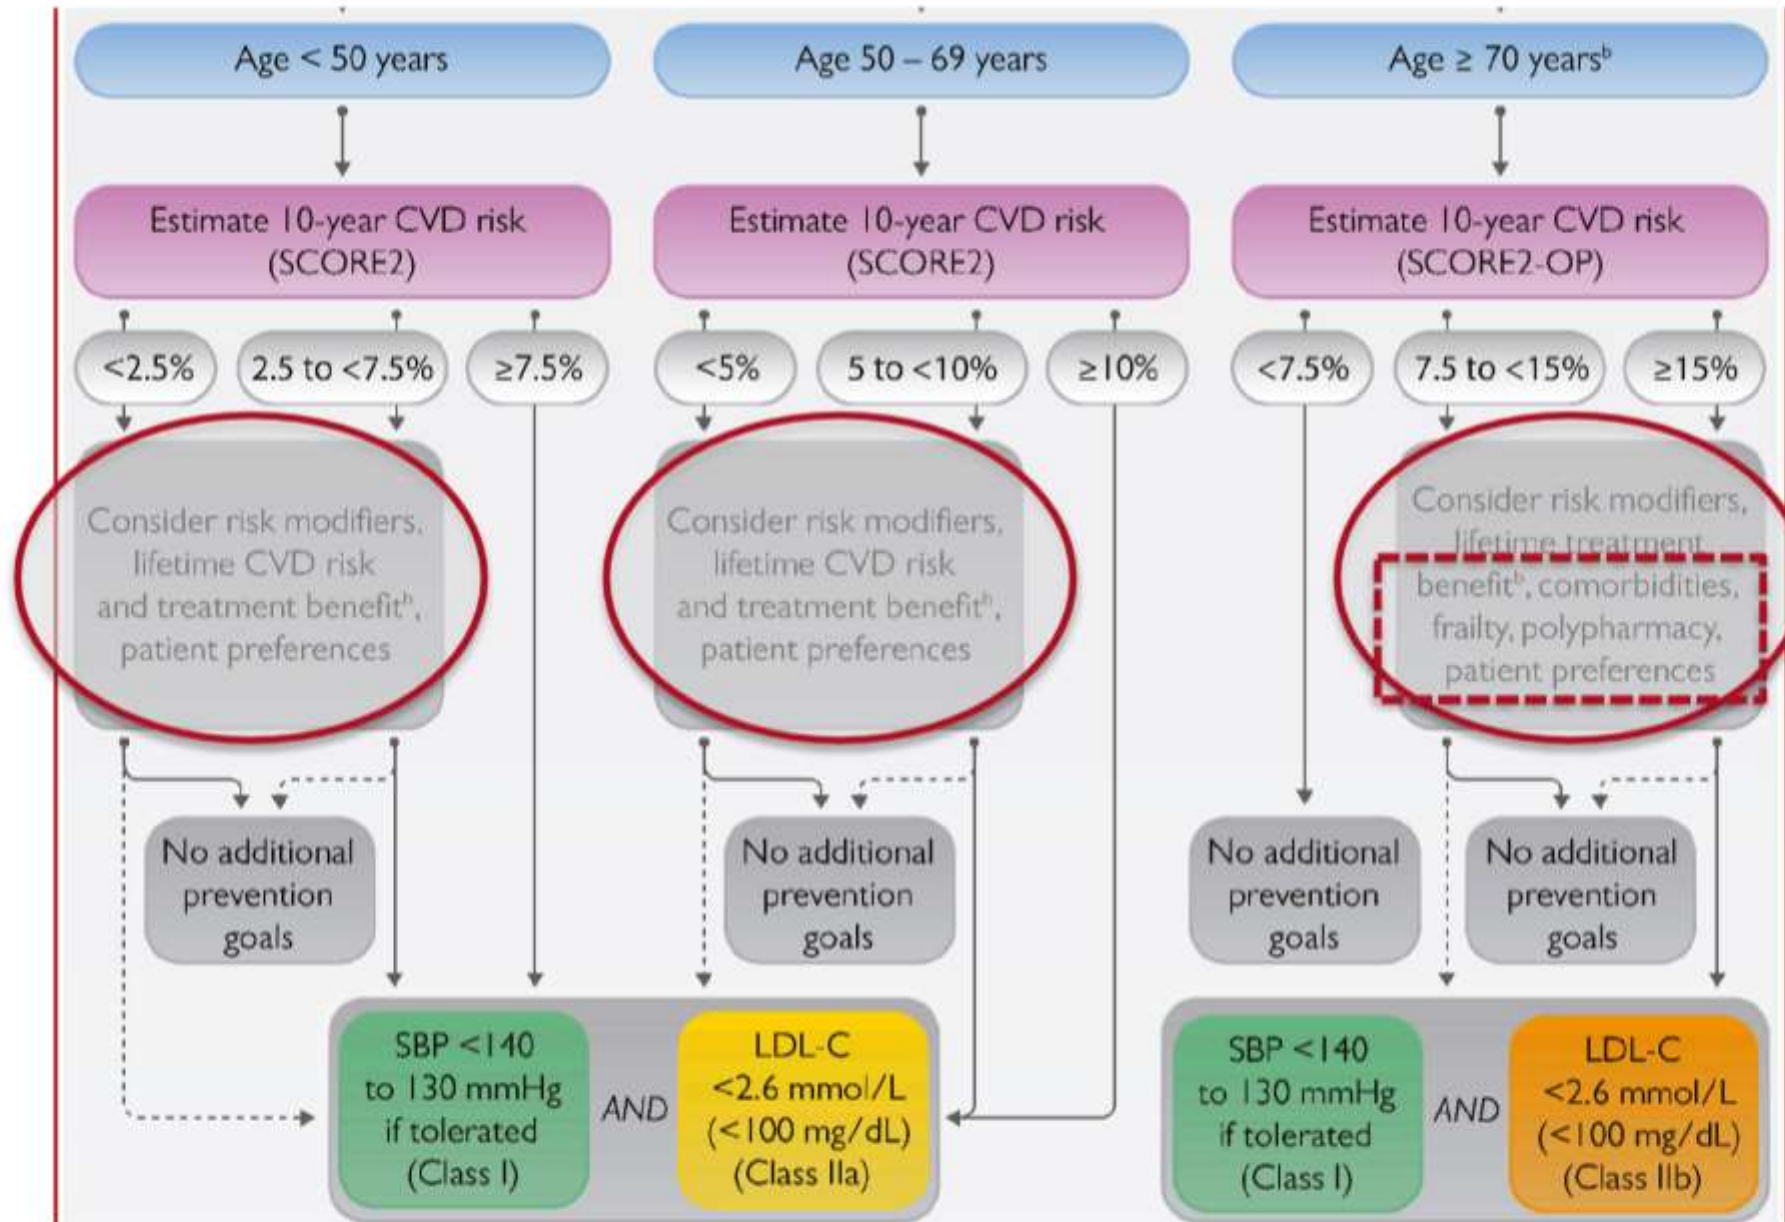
Age < 50 years

Age 50 – 69 years

Age ≥ 70 years$^b$

Estimate 10-year CVD risk (SCORE2)

Estimate 10-year CVD risk (SCORE2)

Estimate 10-year CVD risk (SCORE2-OP)

<2.5%

2.5 to <7.5%

≥7.5%

<5%

5 to <10%

≥10%

<7.5%

7.5 to <15%

≥15%

Consider risk modifiers, lifetime CVD risk and treatment benefit$^b$, patient preferences

Consider risk modifiers, lifetime CVD risk and treatment benefit$^b$, patient preferences

Consider risk modifiers, lifetime treatment benefit$^b$, comorbidities, frailty, polypharmacy, patient preferences

No additional prevention goals

No additional prevention goals

No additional prevention goals

No additional prevention goals

SBP <140 to 130 mmHg if tolerated (Class I)

AND

LDL-C <2.6 mmol/L (<100 mg/dL) (Class IIa)

SBP <140 to 130 mmHg if tolerated (Class I)

AND

LDL-C <2.6 mmol/L (<100 mg/dL) (Class IIb)